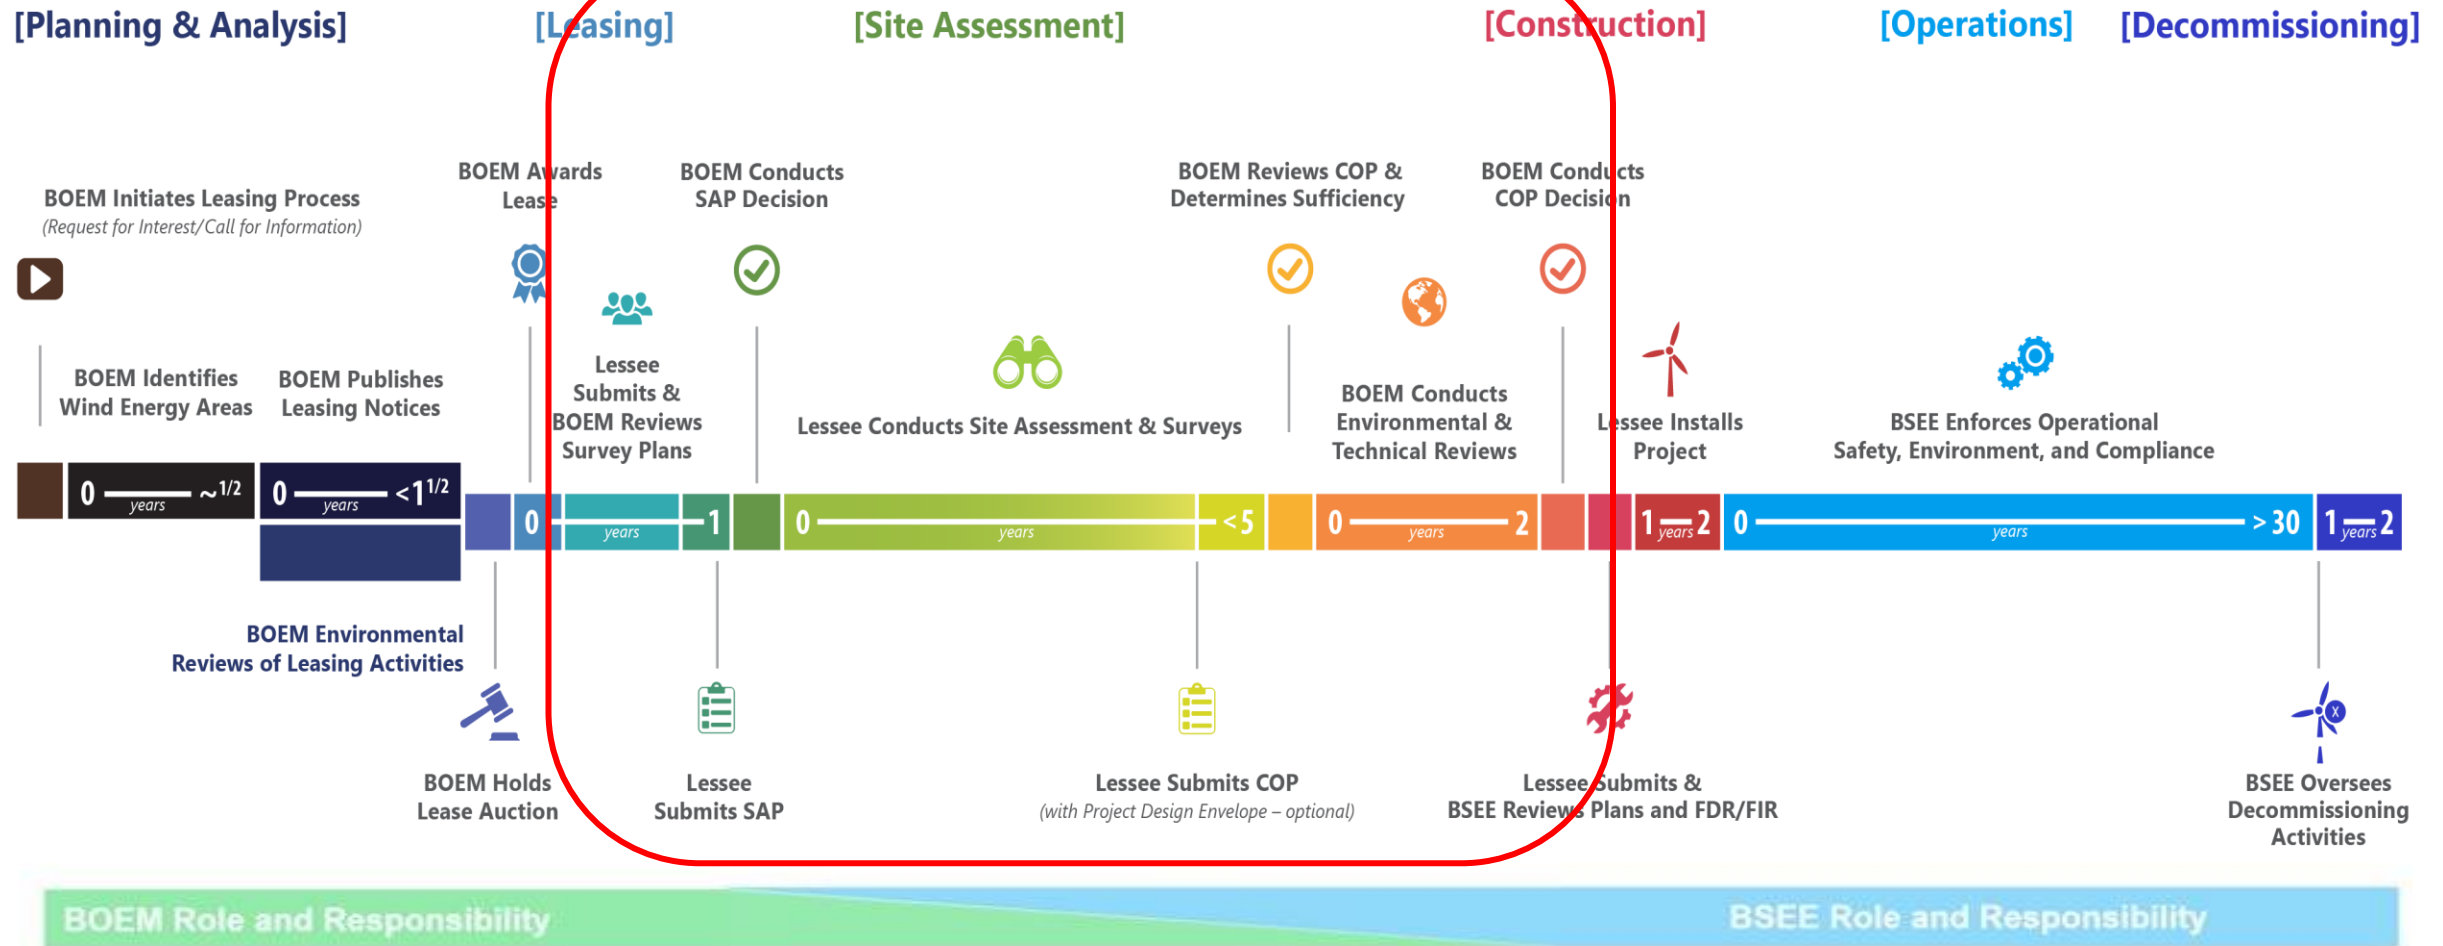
[Planning & Analysis] [Leasing] [Site Assessment] [Construction] [Operations] [Decommissioning]

BOEM Initiates Leasing Process
(Request for Interest/Call for Information)

BOEM Awards Lease

BOEM Conducts SAP Decision

BOEM Reviews COP & Determines Sufficiency

BOEM Conducts COP Decision

BOEM Identifies Wind Energy Areas

BOEM Publishes Leasing Notices

Lessee Submits & BOEM Reviews Survey Plans

Lessee Conducts Site Assessment & Surveys

BOEM Conducts Environmental & Technical Reviews

Lessee Installs Project

BSEE Enforces Operational Safety, Environment, and Compliance

0 years ~1/2

0 years $<1^{1/2}$

0

years 1

0 years <5

0 years 2

1 years 2

0 years > 30

1 years 2

BOEM Environmental Reviews of Leasing Activities

BOEM Holds Lease Auction

Lessee Submits SAP

Lessee Submits COP
(with Project Design Envelope – optional)

Lessee Submits & BSEE Reviews Plans and FDR/FIR

BSEE Oversees Decommissioning Activities

BOEM Role and Responsibility

BSEE Role and Responsibility